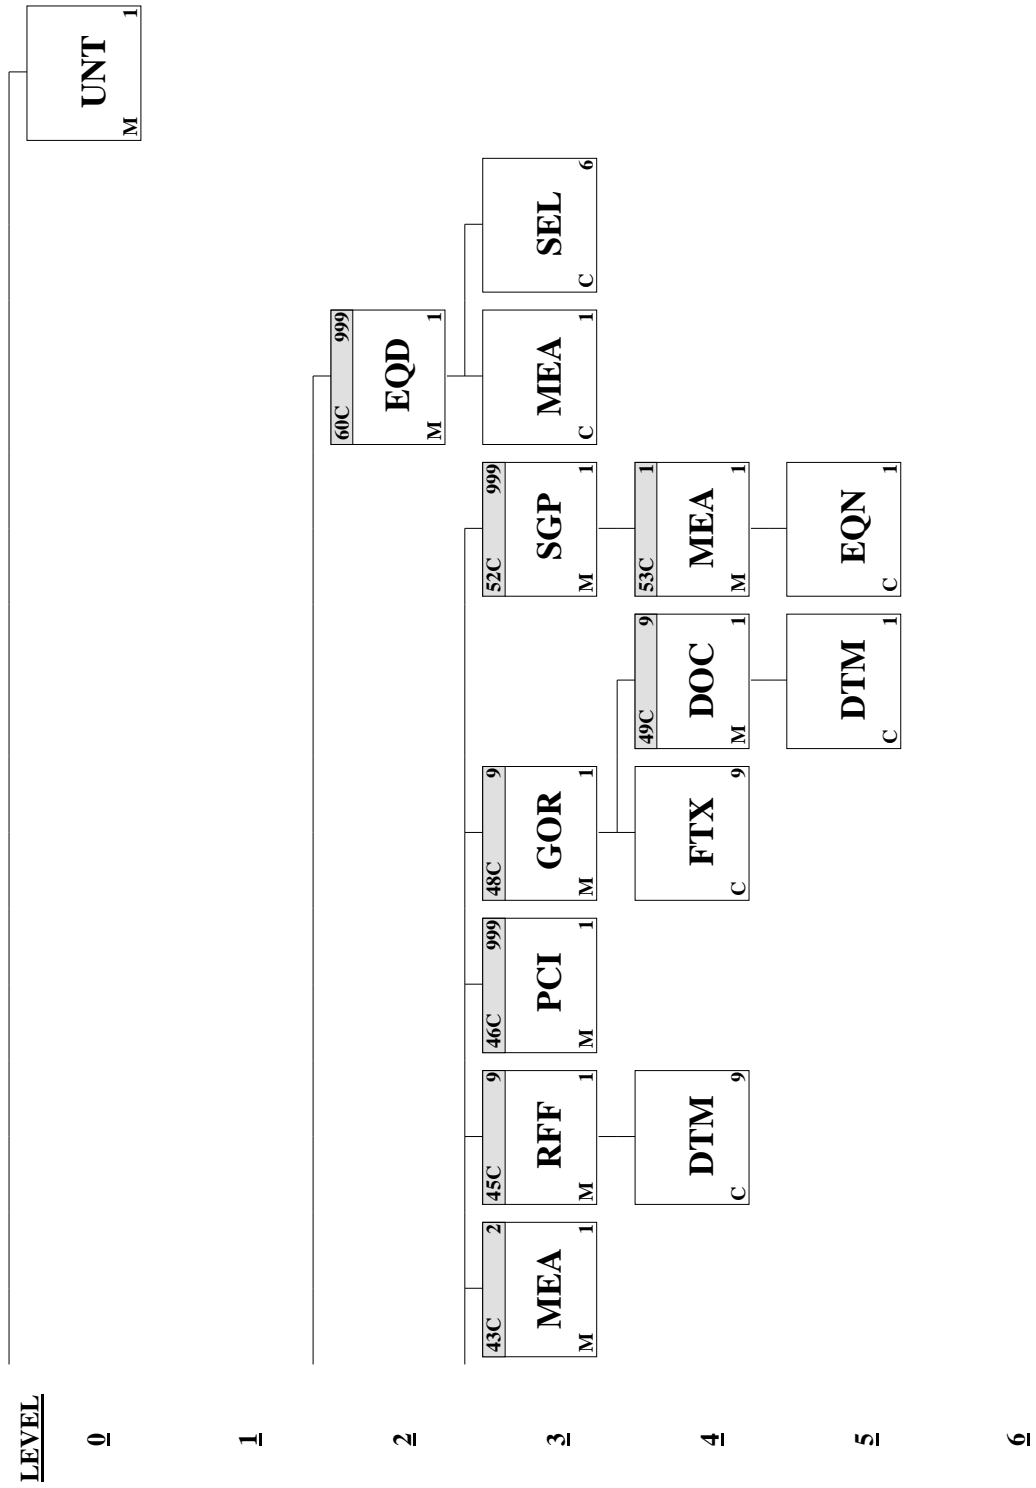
LEVEL
0
1
2
3
4
5
6

UNT M 1

60C 999 EQD M 1

MEA C 1

SEL C 6

43C 2 MEA M 1

45C 9 RFF M 1

DTM C 9

46C 999 PCI M 1

48C 9 GOR M 1

FTX C 9

49C 9 DOC M 1

DTM C 1

52C 999 SGP M 1

53C 1 MEA M 1

EQN C 1